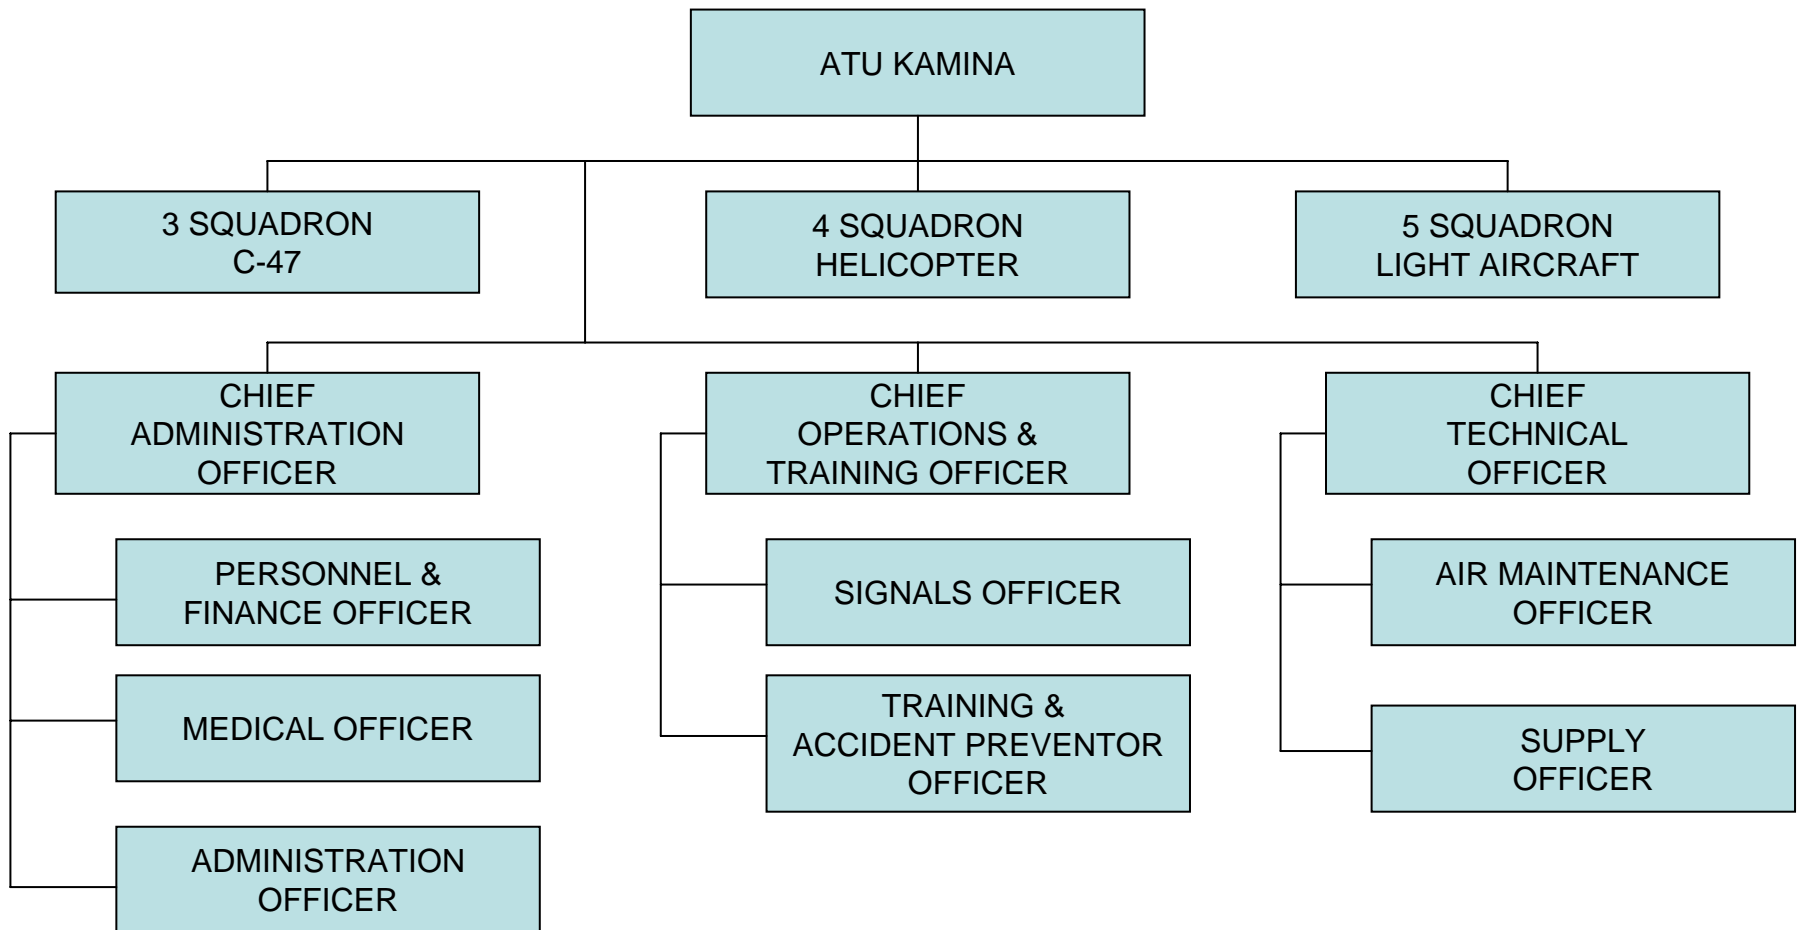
ATU KAMINA

3 SQUADRON
C-47

4 SQUADRON
HELICOPTER

5 SQUADRON
LIGHT AIRCRAFT

CHIEF
ADMINISTRATION
OFFICER

PERSONNEL &
FINANCE OFFICER

MEDICAL OFFICER

ADMINISTRATION
OFFICER

CHIEF
OPERATIONS &
TRAINING OFFICER

SIGNALS OFFICER

TRAINING &
ACCIDENT PREVENTOR
OFFICER

CHIEF
TECHNICAL
OFFICER

AIR MAINTENANCE
OFFICER

SUPPLY
OFFICER